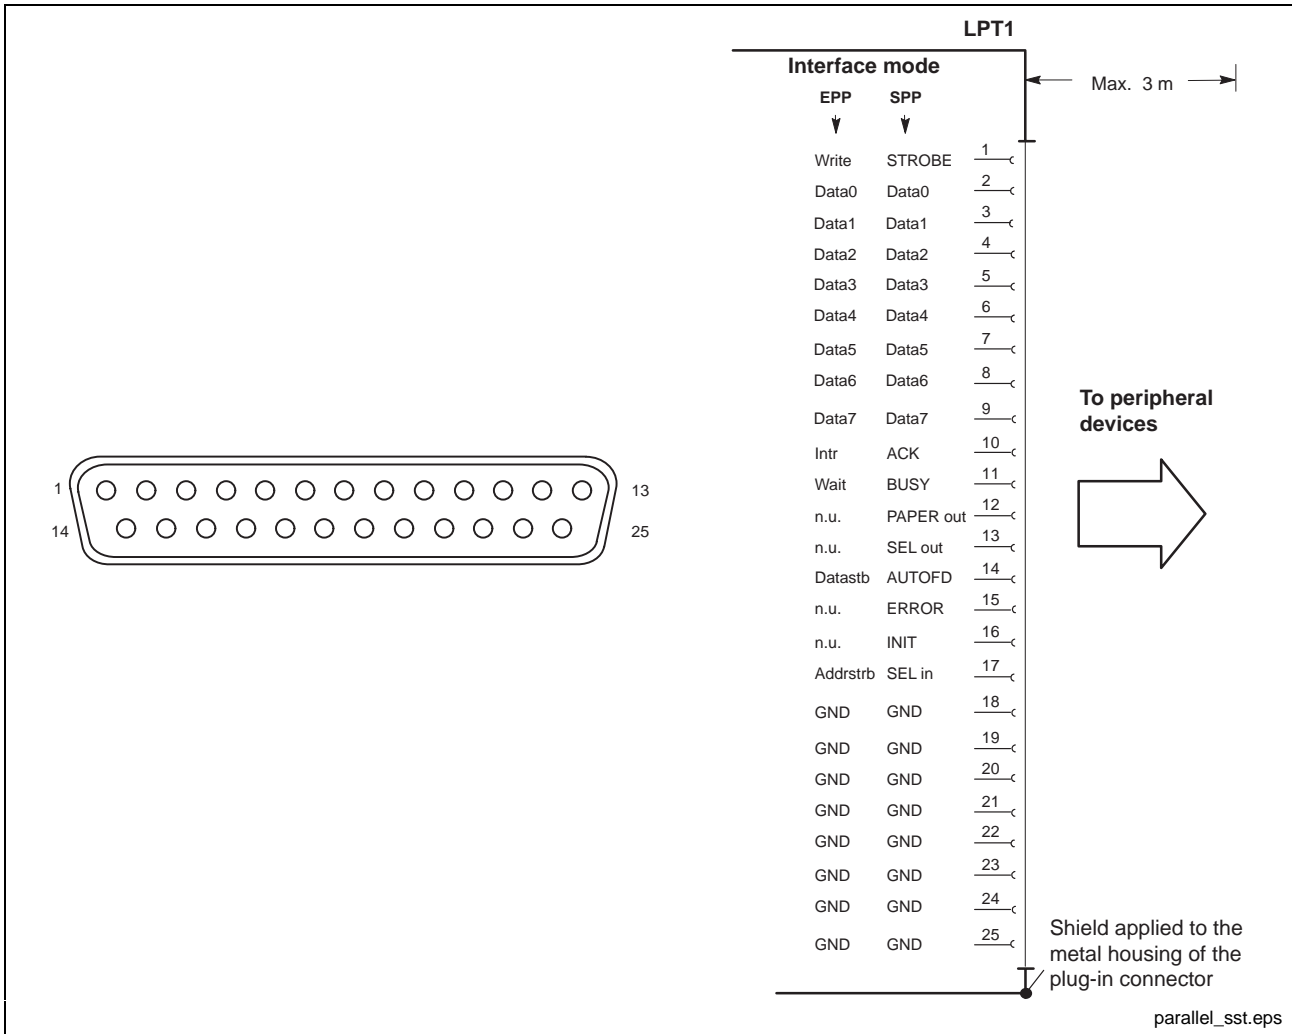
LPT1

Interface mode

EPP SPP

Max. 3 m

| EPP | SPP | Pin |
|---|---|---|
| Write | STROBE | 1 |
| Data0 | Data0 | 2 |
| Data1 | Data1 | 3 |
| Data2 | Data2 | 4 |
| Data3 | Data3 | 5 |
| Data4 | Data4 | 6 |
| Data5 | Data5 | 7 |
| Data6 | Data6 | 8 |
| Data7 | Data7 | 9 |
| Intr | ACK | 10 |
| Wait | BUSY | 11 |
| n.u. | PAPER out | 12 |
| n.u. | SEL out | 13 |
| Datastb | AUTOFD | 14 |
| n.u. | ERROR | 15 |
| n.u. | INIT | 16 |
| Addrstrb | SEL in | 17 |
| GND | GND | 18 |
| GND | GND | 19 |
| GND | GND | 20 |
| GND | GND | 21 |
| GND | GND | 22 |
| GND | GND | 23 |
| GND | GND | 24 |
| GND | GND | 25 |

To peripheral devices

1 13
14 25

Shield applied to the metal housing of the plug-in connector

parallel_sst.eps